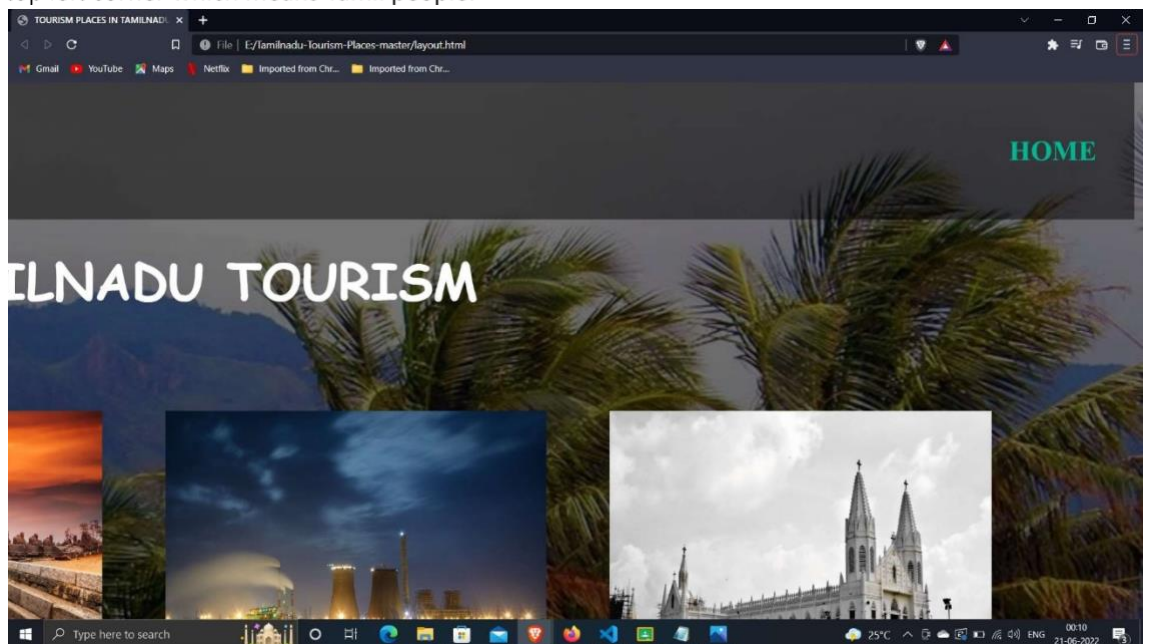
TOURISM PLACES IN TAMILNADU ×

File | E:/Tamilnadu-Tourism-Places-master/layout.html

Gmail YouTube Maps Netflix Imported from Chr... Imported from Chr...

HOME

ILNADU TOURISM

Type here to search

25°C ENG 00:10 21-06-2022